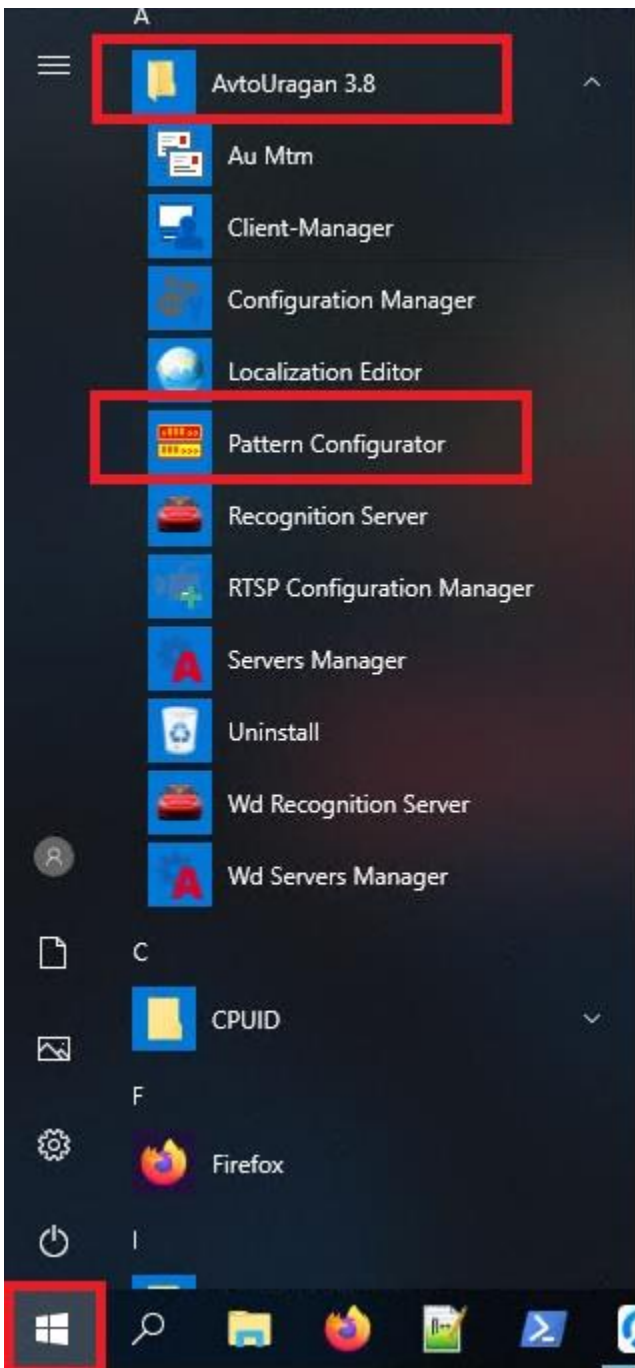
A

AvtoUragan 3.8

Au Mtm

Client-Manager

Configuration Manager

Localization Editor

Pattern Configurator

Recognition Server

RTSP Configuration Manager

Servers Manager

Uninstall

Wd Recognition Server

Wd Servers Manager

C

CPUID

F

Firefox

I